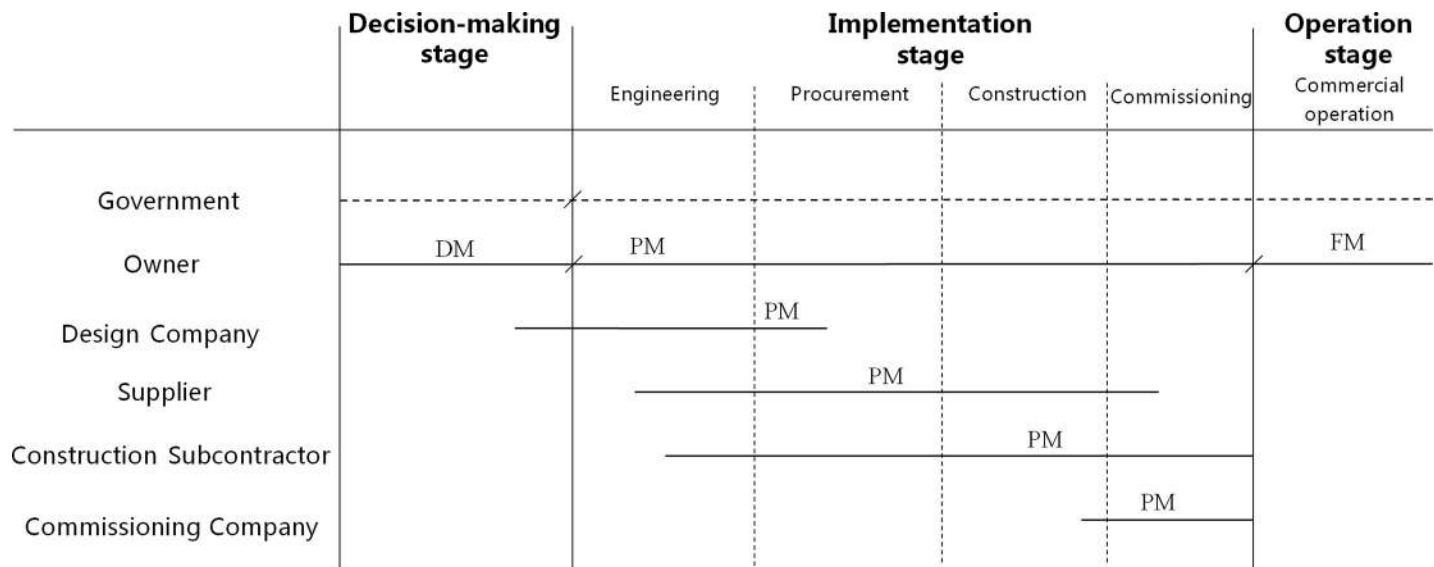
Decision-making stage

Implementation stage

Operation stage

Engineering

Procurement

Construction

Commissioning

Commercial operation

Government

Owner

DM

PM

FM

Design Company

PM

Supplier

PM

Construction Subcontractor

PM

Commissioning Company

PM